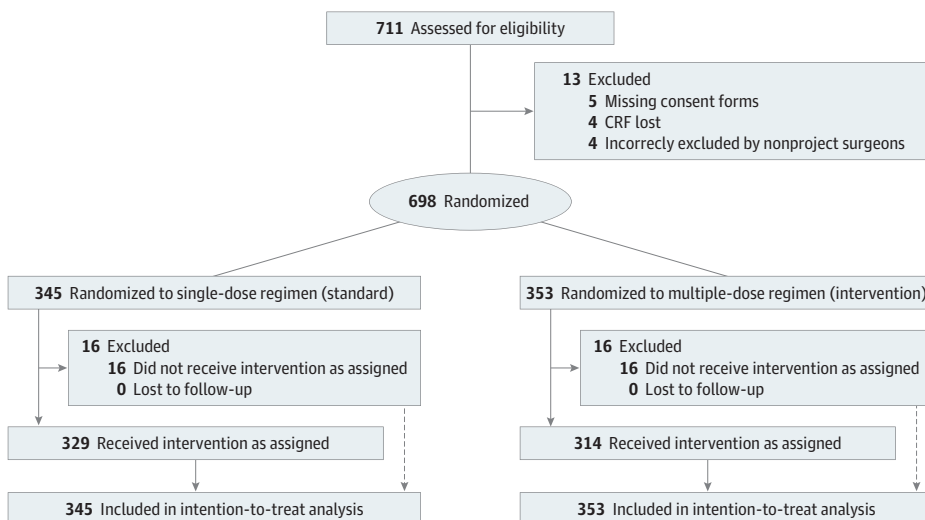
711 Assessed for eligibility

13 Excluded
5 Missing consent forms
4 CRF lost
4 Incorrecly excluded by nonproject surgeons

698 Randomized

345 Randomized to single-dose regimen (standard)

16 Excluded
16 Did not receive intervention as assigned
0 Lost to follow-up

329 Received intervention as assigned

345 Included in intention-to-treat analysis

353 Randomized to multiple-dose regimen (intervention)

16 Excluded
16 Did not receive intervention as assigned
0 Lost to follow-up

314 Received intervention as assigned

353 Included in intention-to-treat analysis